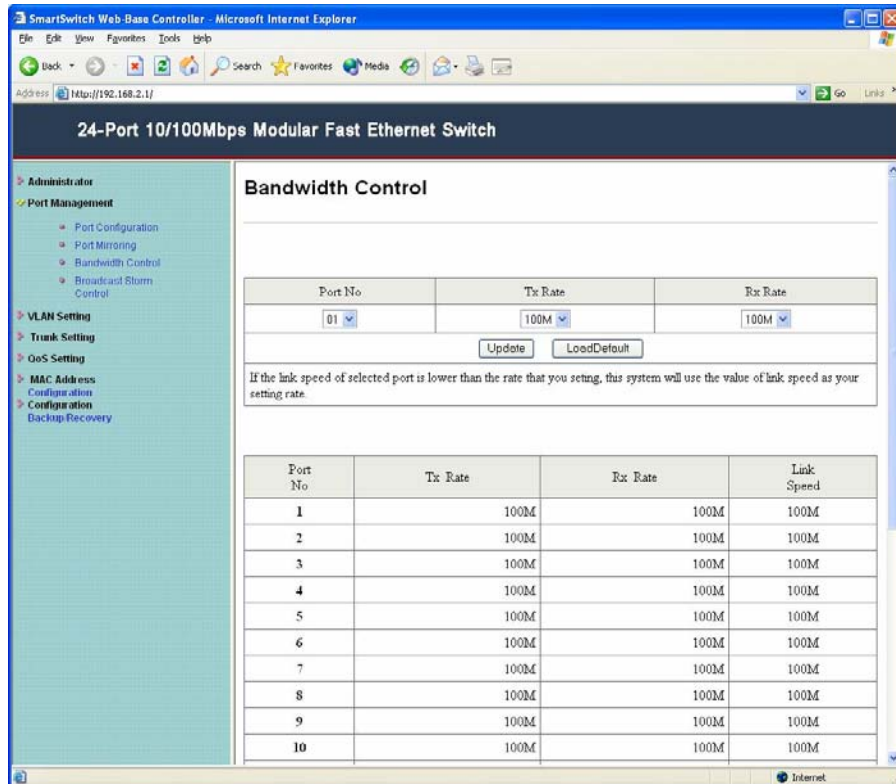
SmartSwitch Web-Base Controller - Microsoft Internet Explorer

File Edit View Favorites Tools Help

Back Search Favorites Media

Address http://192.168.2.1/

Go Links

24-Port 10/100Mbps Modular Fast Ethernet Switch

Administrator
Port Management
Port Configuration
Port Mirroring
Bandwidth Control
Broadcast Storm Control
VLAN Setting
Trunk Setting
QoS Setting
MAC Address Configuration
Configuration Backup/Recovery

Bandwidth Control

| Port No | Tx Rate | Rx Rate |
|---|---|---|
| 01 | 100M | 100M |

Update LoadDefault

If the link speed of selected port is lower than the rate that you seting, this system will use the value of link speed as your setting rate.

| Port No | Tx Rate | Rx Rate | Link Speed |
|---|---|---|---|
| 1 | 100M | 100M | 100M |
| 2 | 100M | 100M | 100M |
| 3 | 100M | 100M | 100M |
| 4 | 100M | 100M | 100M |
| 5 | 100M | 100M | 100M |
| 6 | 100M | 100M | 100M |
| 7 | 100M | 100M | 100M |
| 8 | 100M | 100M | 100M |
| 9 | 100M | 100M | 100M |
| 10 | 100M | 100M | 100M |

Internet